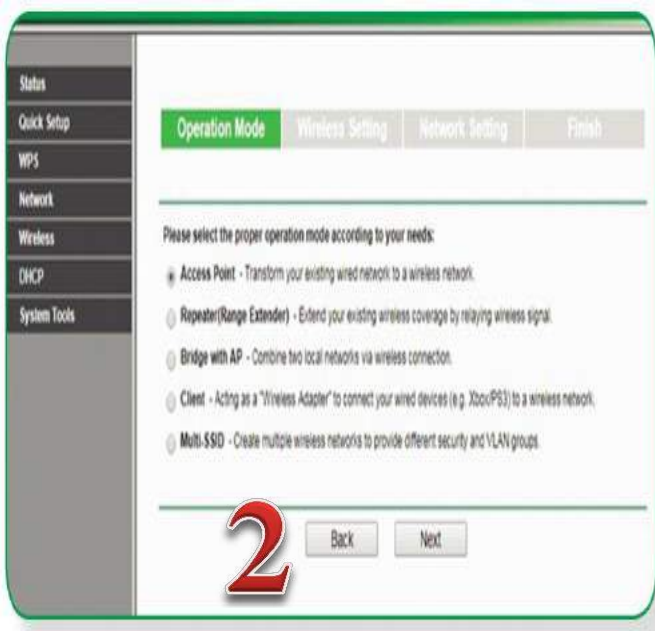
Status
Quick Setup
WPS
Network
Wireless
DHCP
System Tools

Operation Mode
Wireless Setting
Network Setting
Finish

Please select the proper operation mode according to your needs:

Access Point - Transform your existing wired network to a wireless network.

Repeater(Range Extender) - Extend your existing wireless coverage by relaying wireless signal.

Bridge with AP - Combine two local networks via wireless connection.

Client - Acting as a "Wireless Adapter" to connect your wired devices (e.g. Xbox/PS3) to a wireless network.

Multi-SSID - Create multiple wireless networks to provide different security and VLAN groups.

2

Back
Next